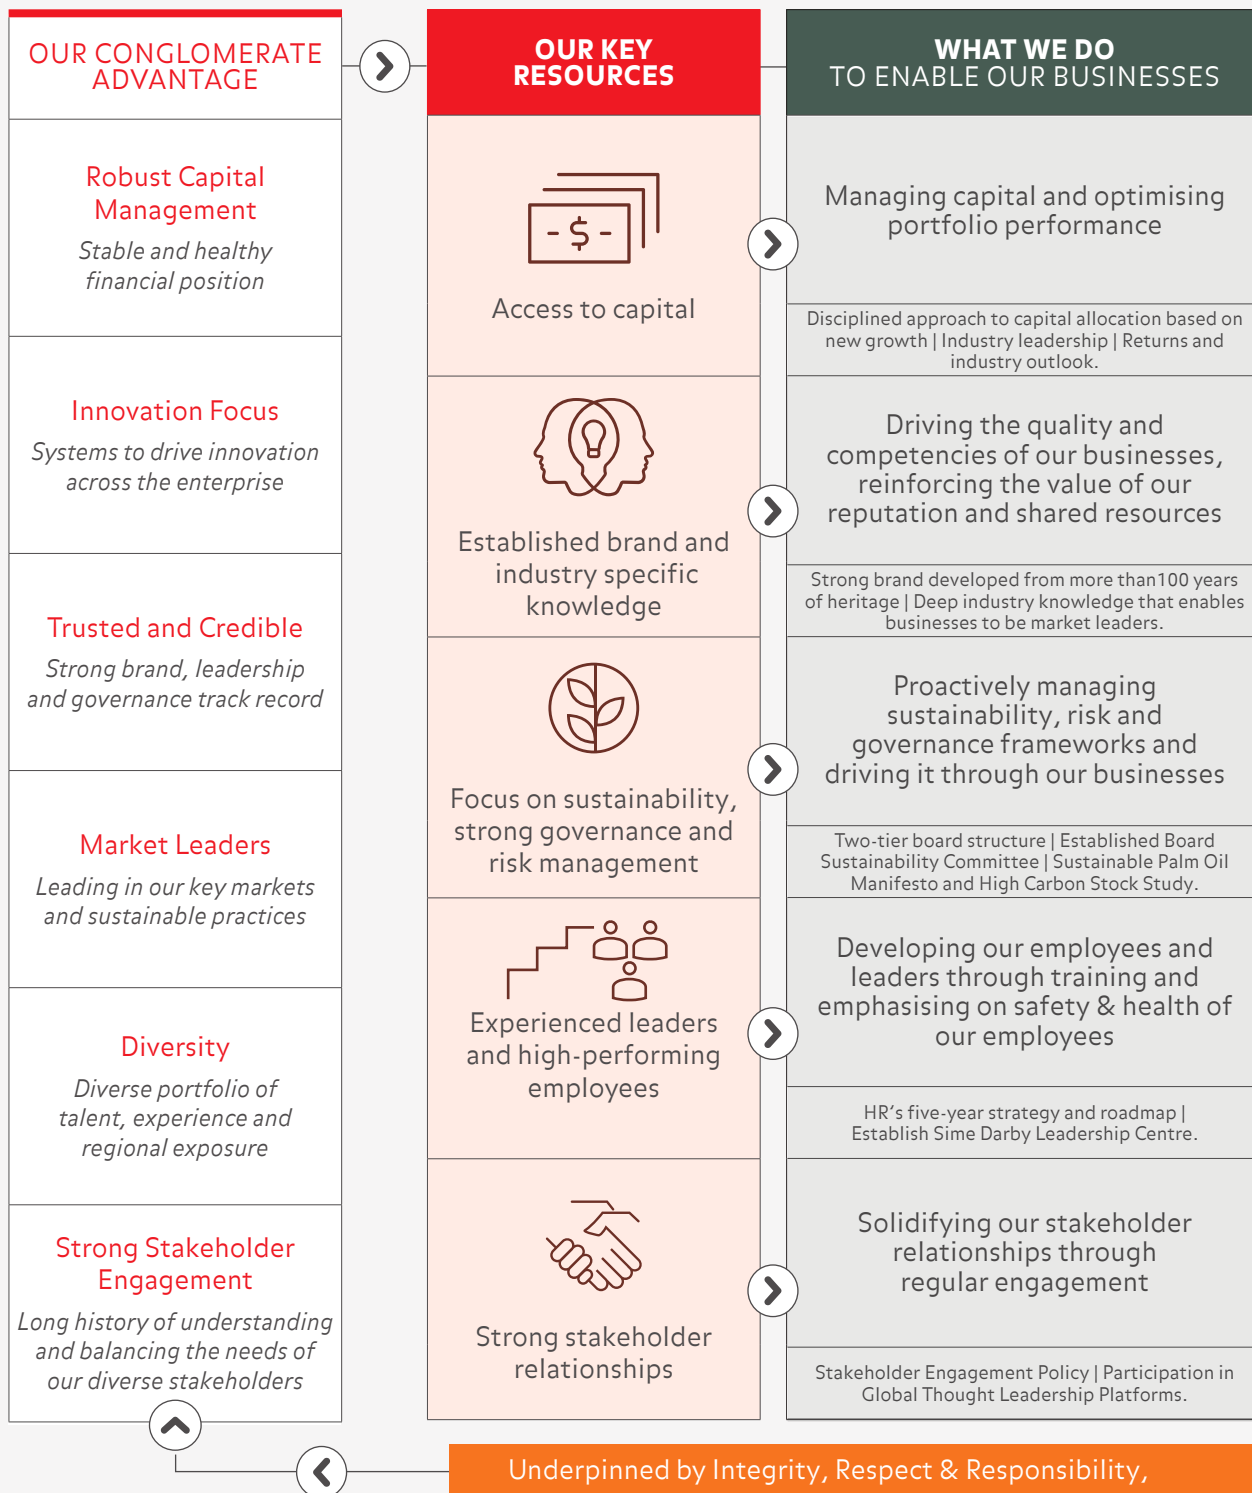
OUR CONGLOMERATE ADVANTAGE

OUR KEY RESOURCES

WHAT WE DO
TO ENABLE OUR BUSINESSES

Robust Capital Management
Stable and healthy financial position

- $ -

Access to capital

Managing capital and optimising portfolio performance

Disciplined approach to capital allocation based on new growth | Industry leadership | Returns and industry outlook.

Innovation Focus
Systems to drive innovation across the enterprise

Established brand and industry specific knowledge

Driving the quality and competencies of our businesses, reinforcing the value of our reputation and shared resources

Strong brand developed from more than100 years of heritage | Deep industry knowledge that enables businesses to be market leaders.

Trusted and Credible
Strong brand, leadership and governance track record

Focus on sustainability, strong governance and risk management

Proactively managing sustainability, risk and governance frameworks and driving it through our businesses

Two-tier board structure | Established Board Sustainability Committee | Sustainable Palm Oil Manifesto and High Carbon Stock Study.

Market Leaders
Leading in our key markets and sustainable practices

Experienced leaders and high-performing employees

Developing our employees and leaders through training and emphasising on safety & health of our employees

HR's five-year strategy and roadmap | Establish Sime Darby Leadership Centre.

Diversity
Diverse portfolio of talent, experience and regional exposure

Strong Stakeholder Engagement
Long history of understanding and balancing the needs of our diverse stakeholders

Strong stakeholder relationships

Solidifying our stakeholder relationships through regular engagement

Stakeholder Engagement Policy | Participation in Global Thought Leadership Platforms.

Underpinned by Integrity, Respect & Responsibility,